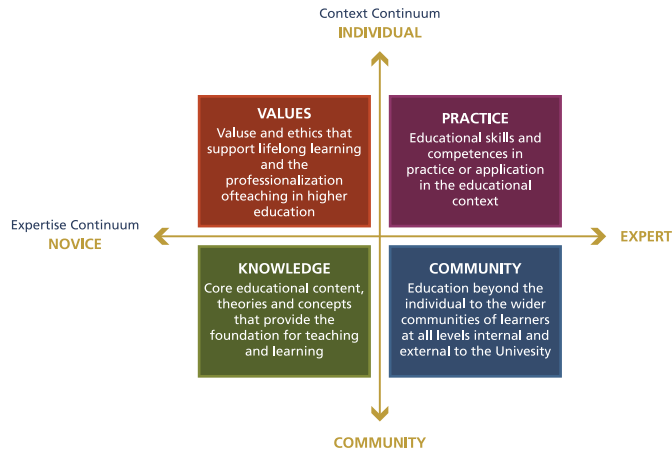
Context Continuum
INDIVIDUAL

VALUES
Valuse and ethics that support lifelong learning and the professionalization ofteaching in higher education

PRACTICE
Educational skills and competences in practice or application in the educational context

Expertise Continuum
NOVICE

EXPERT

KNOWLEDGE
Core educational content, theories and concepts that provide the foundation for teaching and learning

COMMUNITY
Education beyond the individual to the wider communities of learners at all levels internal and external to the Univesity

COMMUNITY